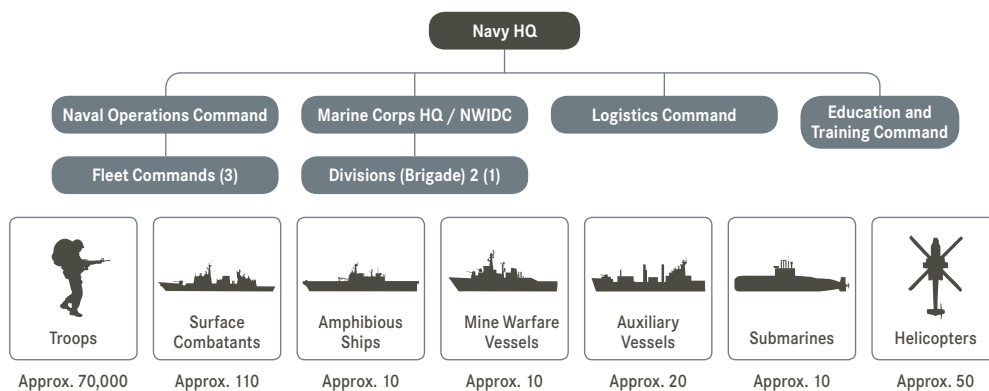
Navy HQ

Naval Operations Command

Fleet Commands (3)

Marine Corps HQ / NWIDC

Divisions (Brigade) 2 (1)

Logistics Command

Education and Training Command

Troops
Approx. 70,000

Surface Combatants
Approx. 110

Amphibious Ships
Approx. 10

Mine Warfare Vessels
Approx. 10

Auxiliary Vessels
Approx. 20

Submarines
Approx. 10

Helicopters
Approx. 50